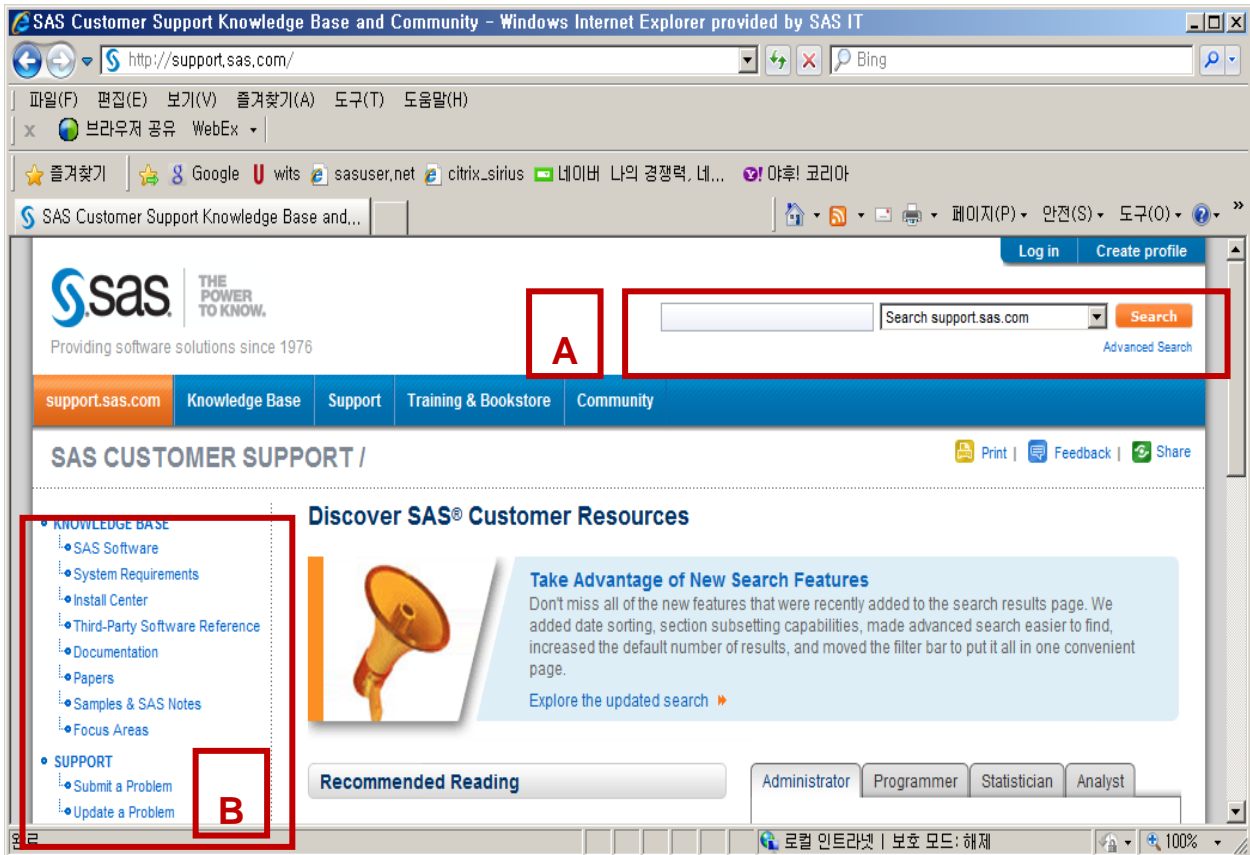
SAS Customer Support Knowledge Base and Community - Windows Internet Explorer provided by SAS IT

http://support.sas.com/

Bing

파일(F) 편집(E) 보기(V) 즐겨찾기(A) 도구(T) 도움말(H)

x 브라우저 공유 WebEx

즐겨찾기 Google wits sasuser.net citrix_sirius 네이버 나의 경쟁력, 네... 야후! 코리아

SAS Customer Support Knowledge Base and...

페이지(P) 안전(S) 도구(O)

Log in Create profile

sas THE POWER TO KNOW.

Providing software solutions since 1976

Search support.sas.com Search

Advanced Search

A

support.sas.com Knowledge Base Support Training & Bookstore Community

SAS CUSTOMER SUPPORT /

Print | Feedback | Share

KNOWLEDGE BASE
SAS Software
System Requirements
Install Center
Third-Party Software Reference
Documentation
Papers
Samples & SAS Notes
Focus Areas

SUPPORT
Submit a Problem
Update a Problem

B

Discover SAS® Customer Resources

Take Advantage of New Search Features

Don't miss all of the new features that were recently added to the search results page. We added date sorting, section subsetting capabilities, made advanced search easier to find, increased the default number of results, and moved the filter bar to put it all in one convenient page.

Explore the updated search

Recommended Reading

Administrator Programmer Statistician Analyst

완료

로컬 인트라넷 | 보호 모드: 해제

100%